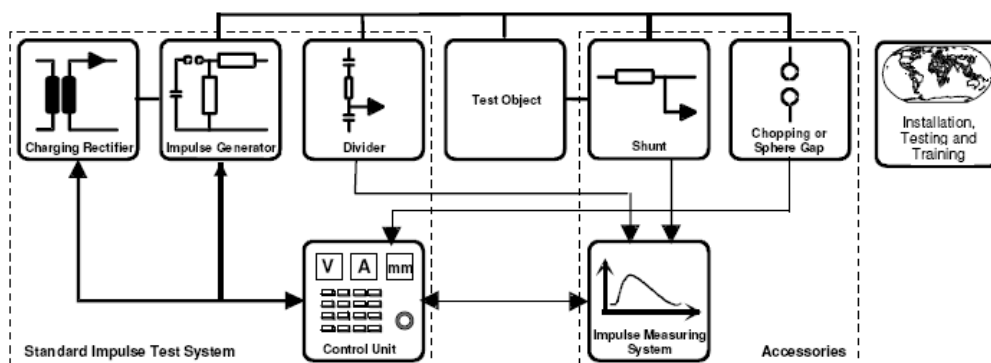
Charging Rectifier

Impulse Generator

Divider

Test Object

Shunt

Chopping or Sphere Gap

Installation, Testing and Training

V A mm

Control Unit

Impulse Measuring System

Standard Impulse Test System

Accessories